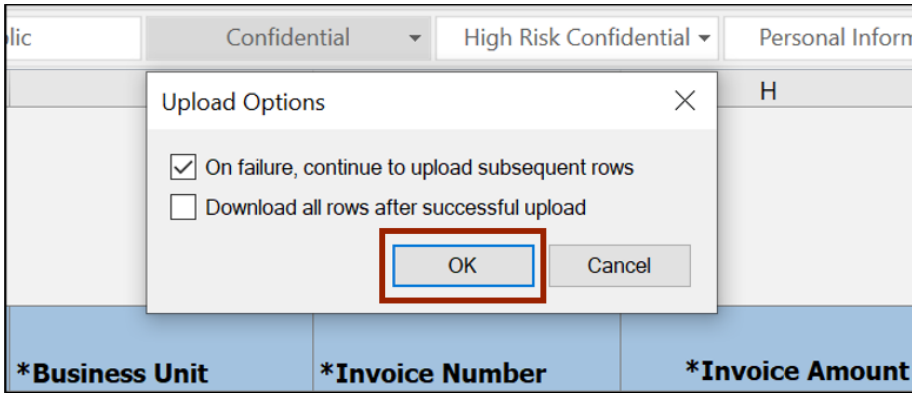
lic
Confidential
High Risk Confidential
Personal Inform
H

Upload Options
On failure, continue to upload subsequent rows
Download all rows after successful upload
OK
Cancel

*Business Unit
*Invoice Number
*Invoice Amount